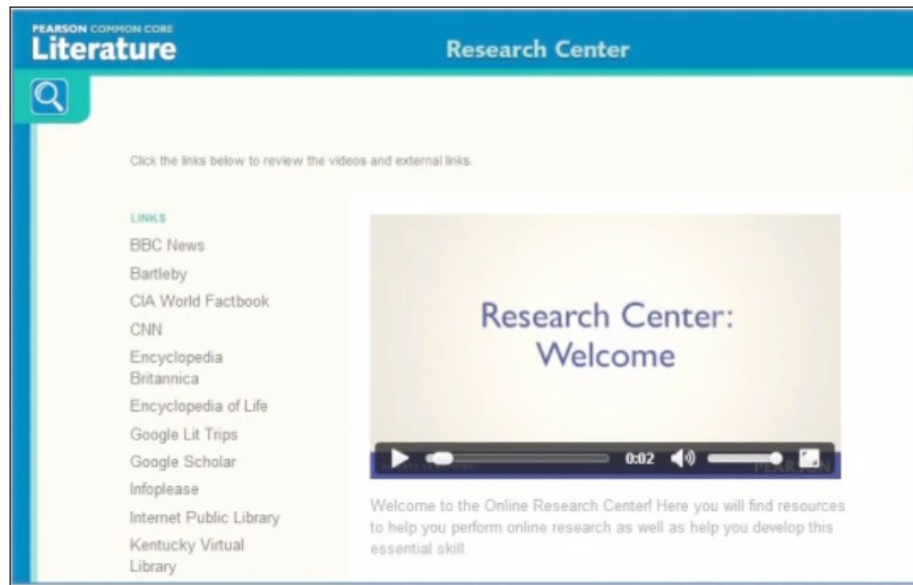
PEARSON COMMON CORE
Literature

Research Center

Click the links below to review the videos and external links.

LINKS
BBC News
Bartleby
CIA World Factbook
CNN
Encyclopedia Britannica
Encyclopedia of Life
Google Lit Trips
Google Scholar
Infoplease
Internet Public Library
Kentucky Virtual Library

Research Center: Welcome

0:02

PEARSON

Welcome to the Online Research Center! Here you will find resources to help you perform online research as well as help you develop this essential skill.